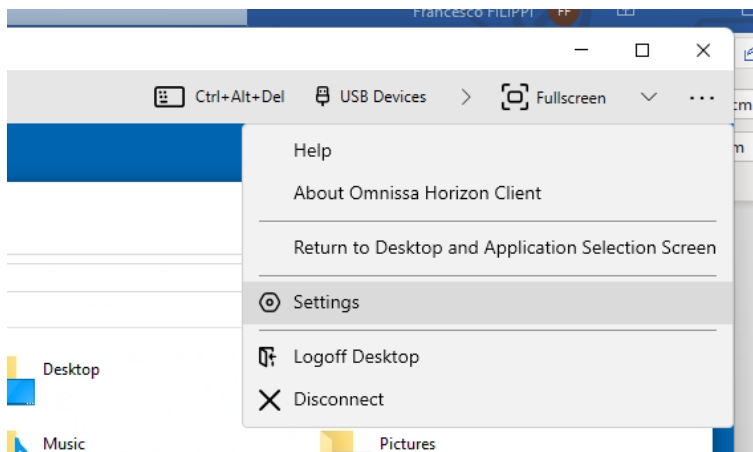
Francesco FILIPPI FF

Ctrl+Alt+Del USB Devices Fullscreen

Help
About Omnissa Horizon Client
Return to Desktop and Application Selection Screen
Settings
Logoff Desktop
Disconnect

Desktop
Music
Pictures